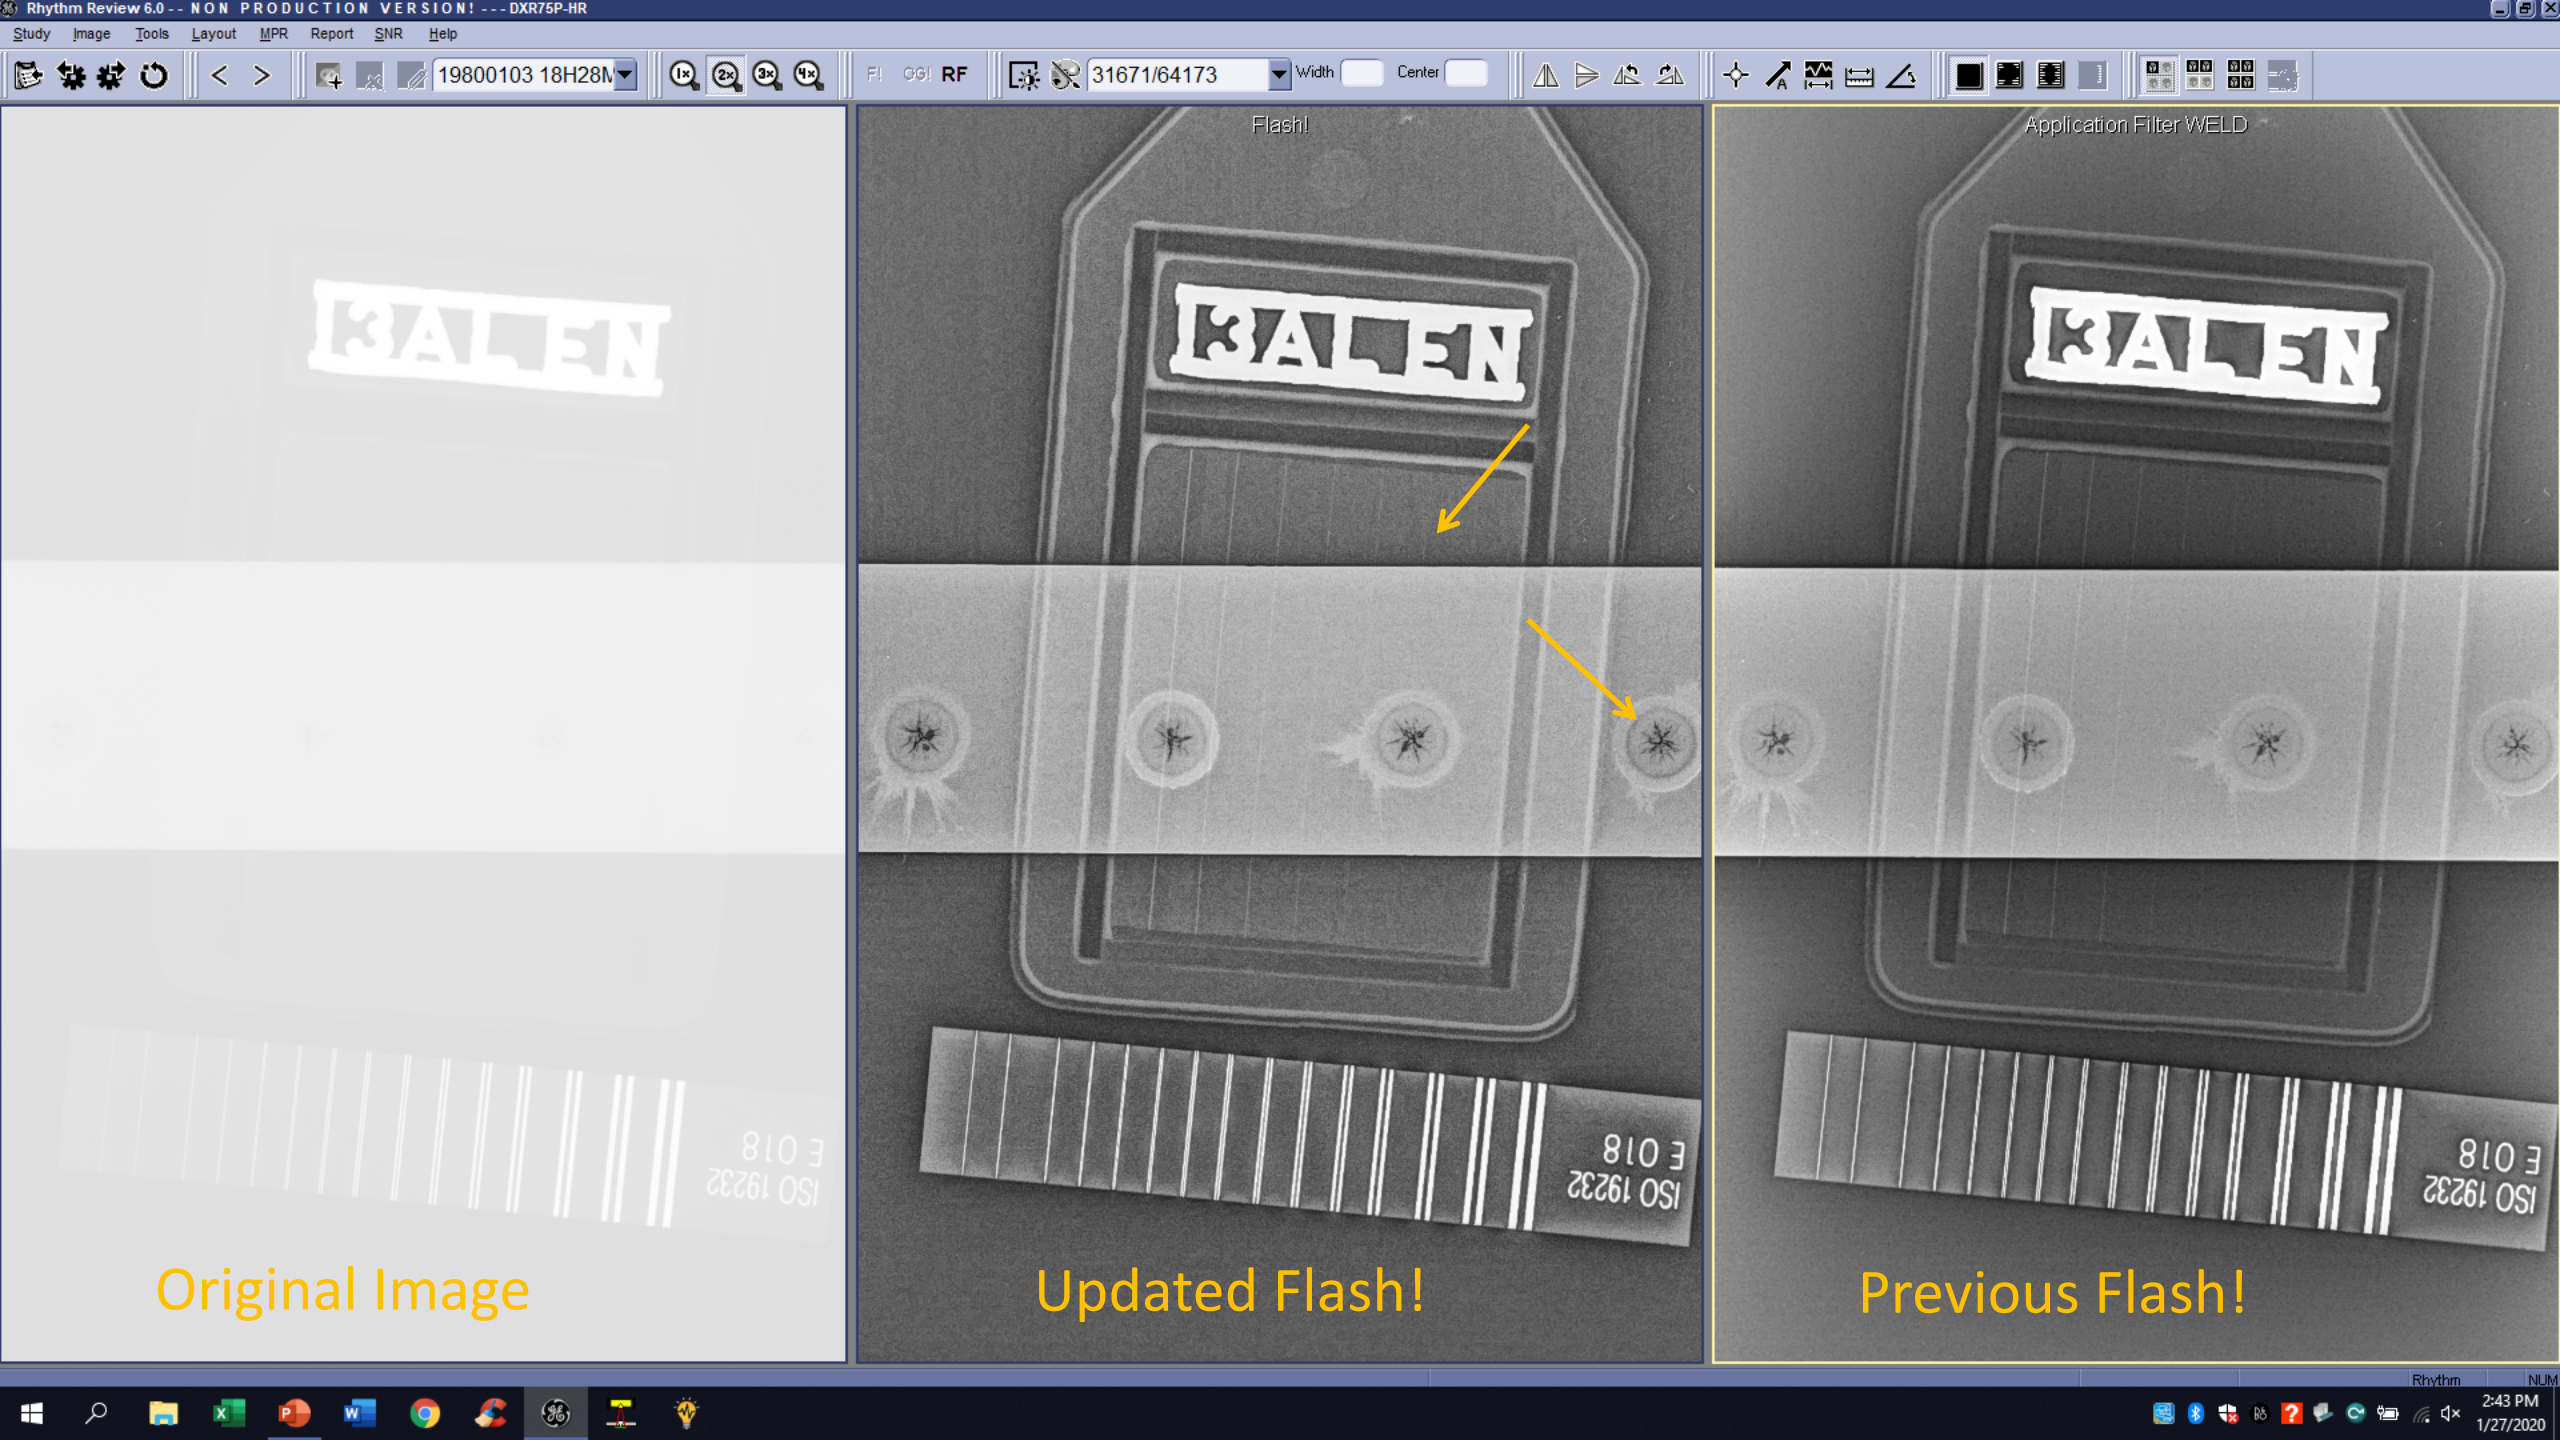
Rhythm Review 6.0 -- NON PRODUCTION VERSION! --- DXR75P-HR

Study Image Tools Layout MPR Report SNR Help

19800103 18H28M

FI GGI RF

31671/64173

Width Center

Flash!

Application Filter WELD

BALEN

BALEN

BALEN

E 018
ISO 19232

E 018
ISO 19232

E 018
ISO 19232

Original Image

Updated Flash!

Previous Flash!

Rhythm NUM

2:43 PM
1/27/2020